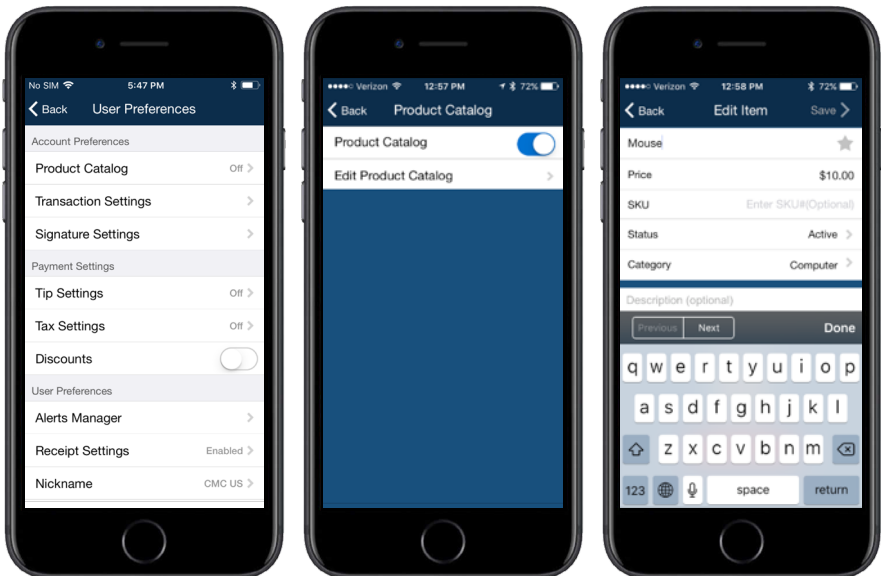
No SIM 5:47 PM

Back User Preferences

Account Preferences

Product Catalog Off

Transaction Settings

Signature Settings

Payment Settings

Tip Settings Off

Tax Settings Off

Discounts

User Preferences

Alerts Manager

Receipt Settings Enabled

Nickname CMC US

Verizon 12:57 PM 72%

Back Product Catalog

Product Catalog

Edit Product Catalog

Verizon 12:58 PM 72%

Back Edit Item Save

Mouse

Price $10.00

SKU Enter SKU#(Optional)

Status Active

Category Computer

Description (optional)

Previous Next Done

q w e r t y u i o p

a s d f g h j k l

z x c v b n m

123 space return